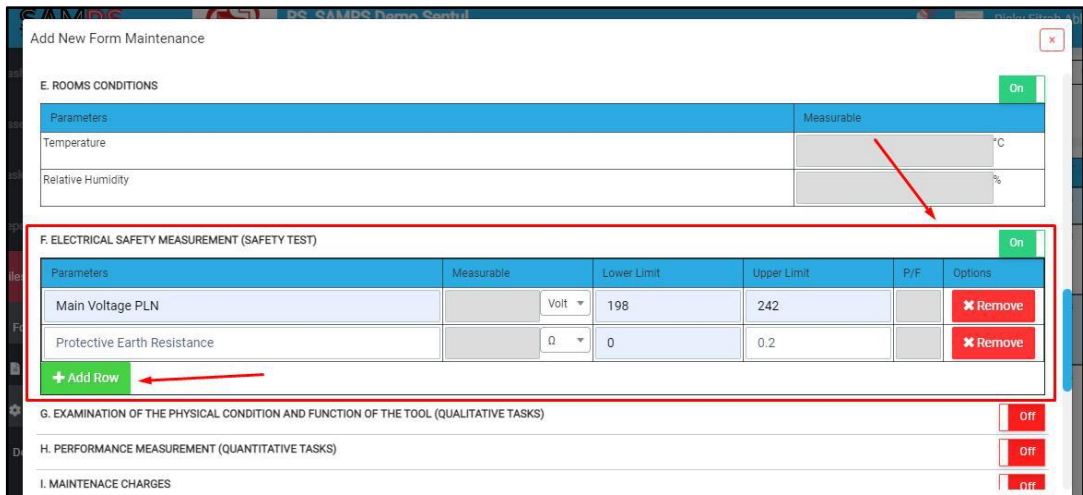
SAMPS RS. SAMPS Demo Sentul Dicky Fitrah Ah

Add New Form Maintenance

×

E. ROOMS CONDITIONS

On

| Parameters | Measurable |
|---|---|
| Temperature | °C |
| Relative Humidity | % |

F. ELECTRICAL SAFETY MEASUREMENT (SAFETY TEST)

On

| Parameters | Measurable | | Lower Limit | Upper Limit | P/F | Options |
|---|---|---|---|---|---|---|
| Main Voltage PLN | | Volt | 198 | 242 | | ✖ Remove |
| Protective Earth Resistance | | Ω | 0 | 0.2 | | ✖ Remove |

+ Add Row

G. EXAMINATION OF THE PHYSICAL CONDITION AND FUNCTION OF THE TOOL (QUALITATIVE TASKS)

Off

H. PERFORMANCE MEASUREMENT (QUANTITATIVE TASKS)

Off

I. MAINTENACE CHARGES

Off